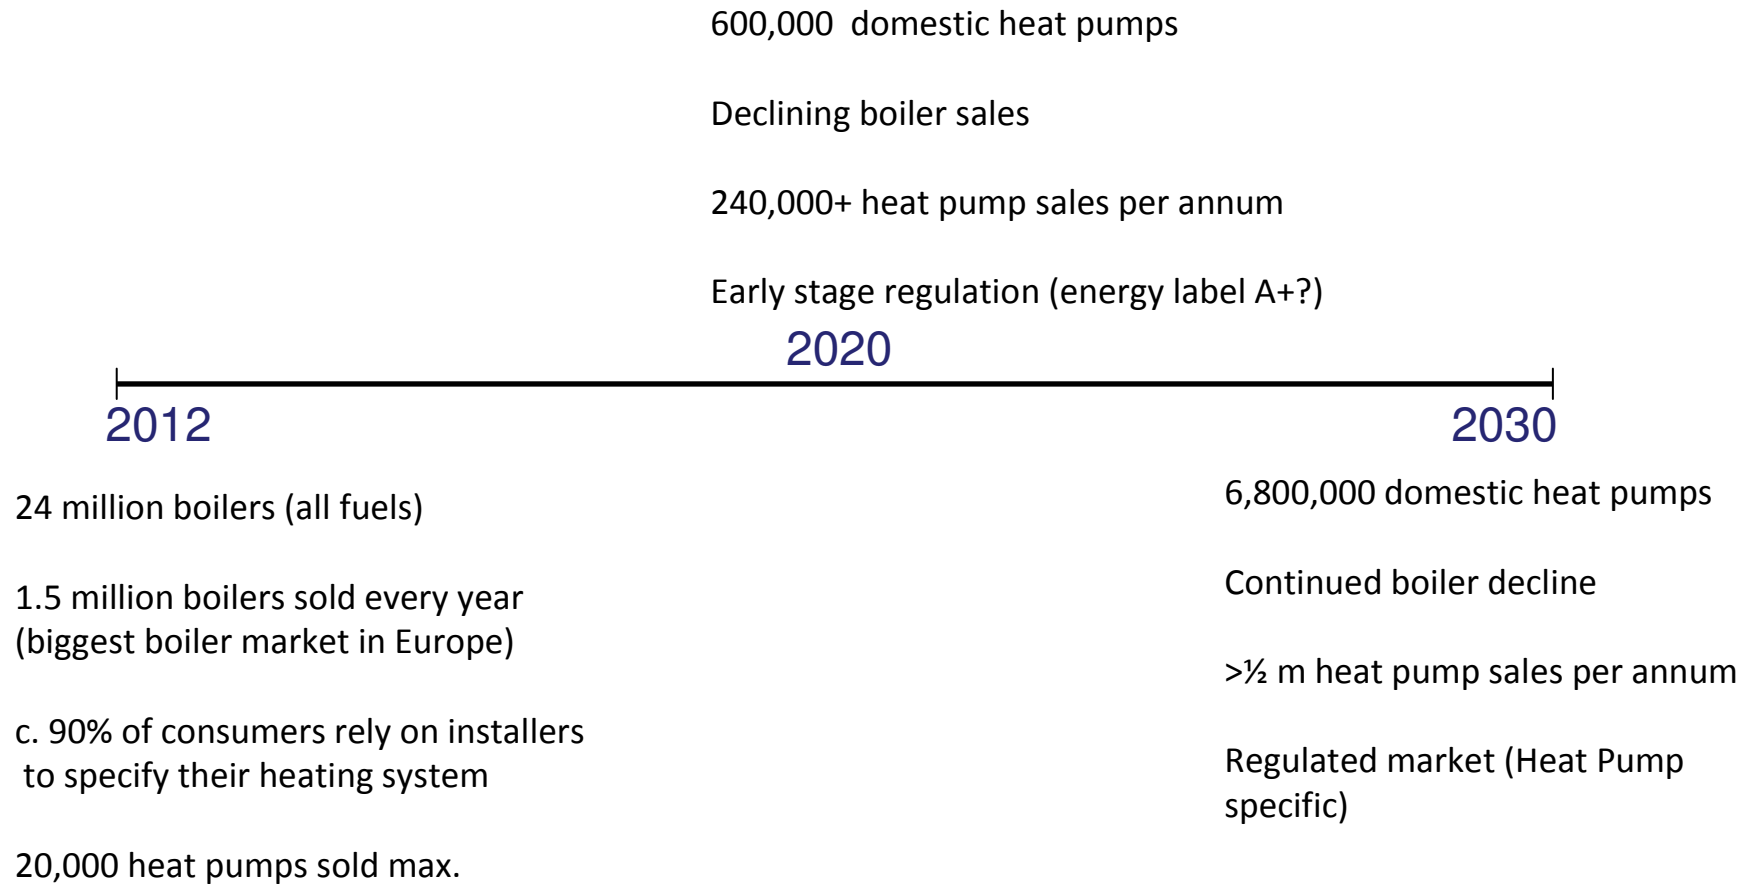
600,000 domestic heat pumps

Declining boiler sales

240,000+ heat pump sales per annum

Early stage regulation (energy label A+?)

2020

2012

2030

24 million boilers (all fuels)

1.5 million boilers sold every year (biggest boiler market in Europe)

c. 90% of consumers rely on installers to specify their heating system

20,000 heat pumps sold max.

6,800,000 domestic heat pumps

Continued boiler decline

>½ m heat pump sales per annum

Regulated market (Heat Pump specific)